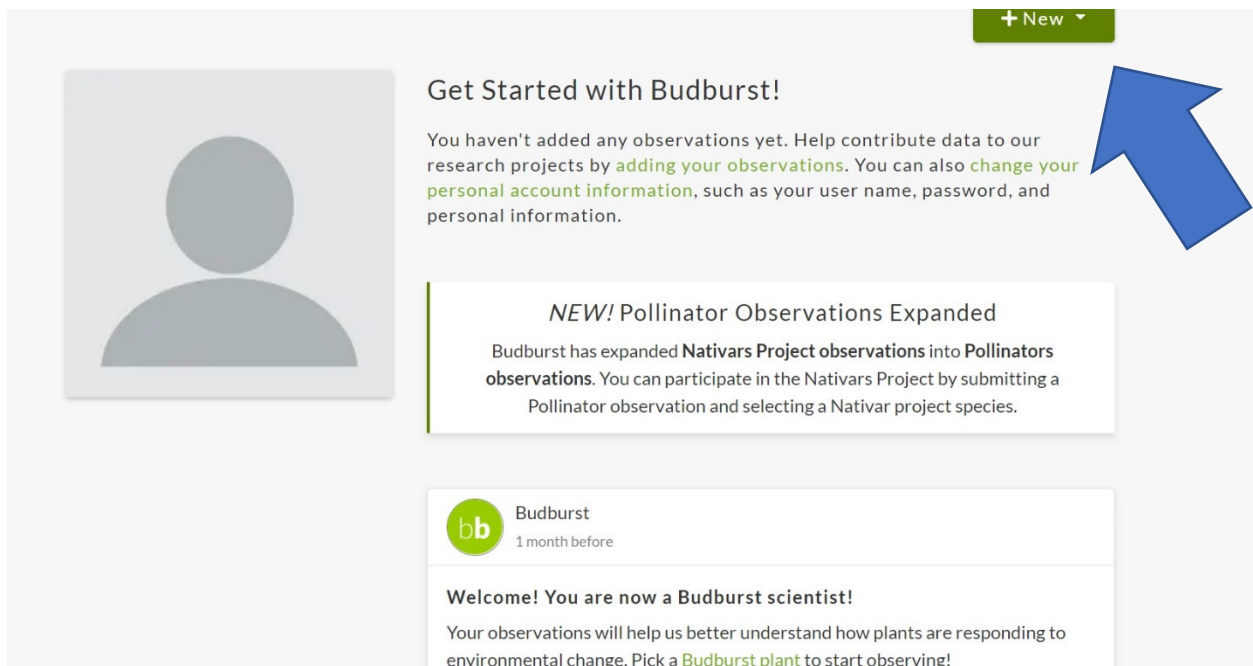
+ New

Get Started with Budburst!

You haven't added any observations yet. Help contribute data to our research projects by adding your observations. You can also change your personal account information, such as your user name, password, and personal information.

*NEW!* Pollinator Observations Expanded

Budburst has expanded **Nativars Project observations** into **Pollinators observations**. You can participate in the Nativars Project by submitting a Pollinator observation and selecting a Nativar project species.

bb

Budburst

1 month before

Welcome! You are now a Budburst scientist!

Your observations will help us better understand how plants are responding to environmental change. Pick a Budburst plant to start observing!